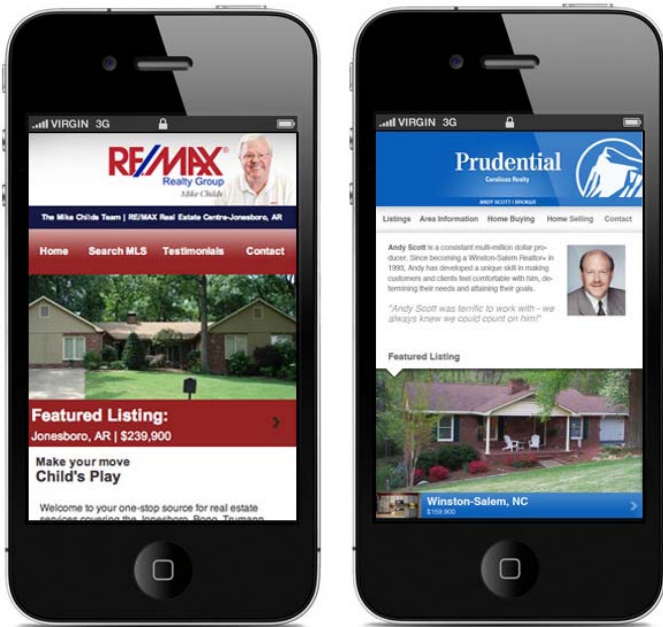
VIRGIN 3G

RE/MAX®
Realty Group
Mike Childs

The Mike Childs Team | RE/MAX Real Estate Centre-Jonesboro, AR

Home Search MLS Testimonials Contact

Featured Listing:
Jonesboro, AR | $239,900

Make your move
Child's Play

Welcome to your one-stop source for real estate services covering the Jonesboro, Bono, Trumann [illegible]

VIRGIN 3G

Prudential
Carolinas Realty
ANDY SCOTT | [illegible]

Listings Area Information Home Buying Home Selling Contact

Andy Scott is a consistant multi-million dollar producer. Since becoming a Winston-Salem Realtor® in 1993, Andy has developed a unique skill in making customers and clients feel comfortable with him, determining their needs and attaining their goals.

"Andy Scott was terrific to work with - we always knew we could count on him!"

Featured Listing

Winston-Salem, NC
$159,900